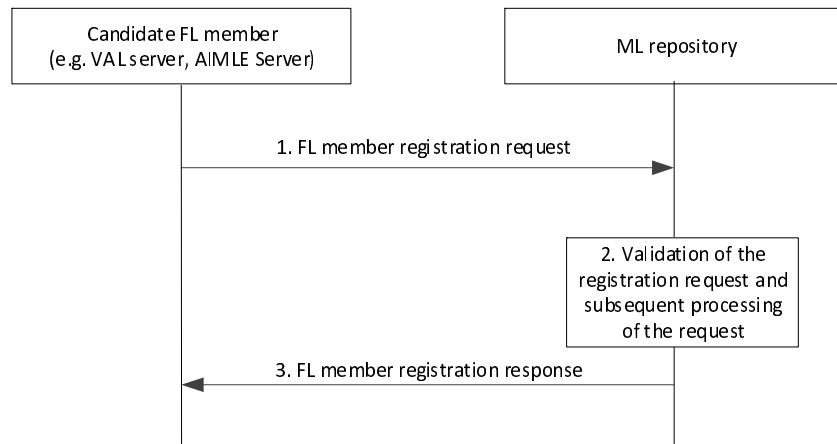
Candidate FL member
(e.g. VAL server, AIMLE Server)

ML repository

1. FL member registration request

2. Validation of the registration request and subsequent processing of the request

3. FL member registration response